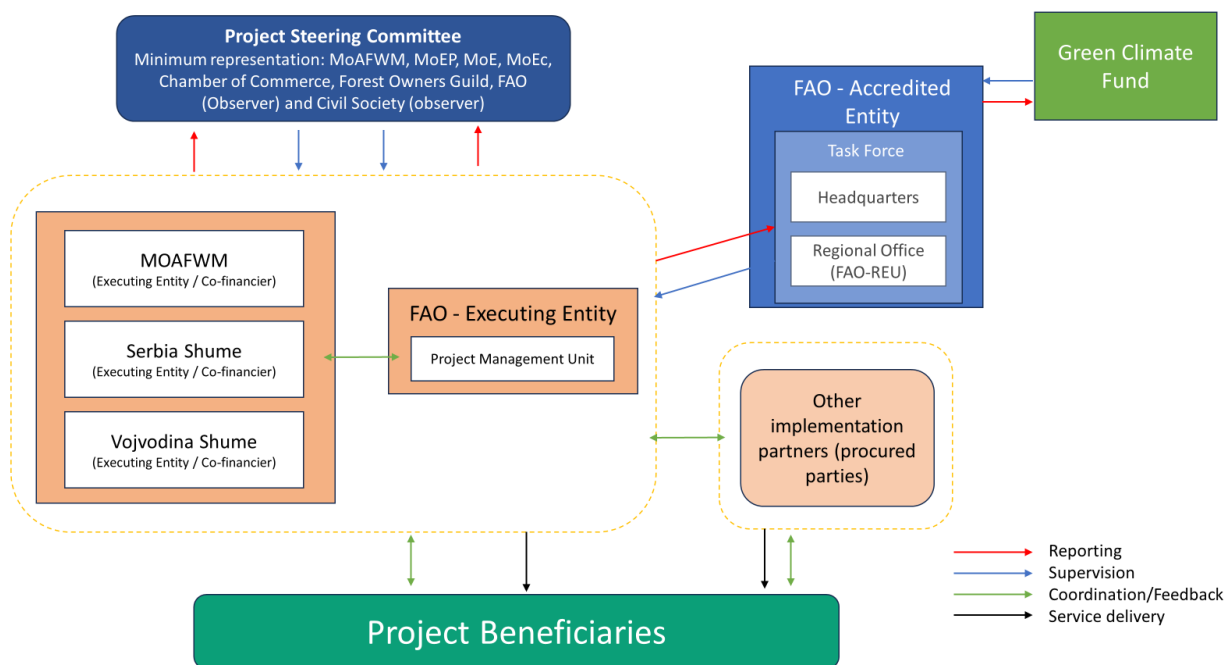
Project Steering Committee
Minimum representation: MoAFWM, MoEP, MoE, MoEc, Chamber of Commerce, Forest Owners Guild, FAO (Observer) and Civil Society (observer)

Green Climate Fund

FAO - Accredited Entity

Task Force

Headquarters

Regional Office (FAO-REU)

MOAFWM
(Executing Entity / Co-financier)

Serbia Shume
(Executing Entity / Co-financier)

Vojvodina Shume
(Executing Entity / Co-financier)

FAO - Executing Entity

Project Management Unit

Other implementation partners (procured parties)

Reporting
Supervision
Coordination/Feedback
Service delivery

Project Beneficiaries